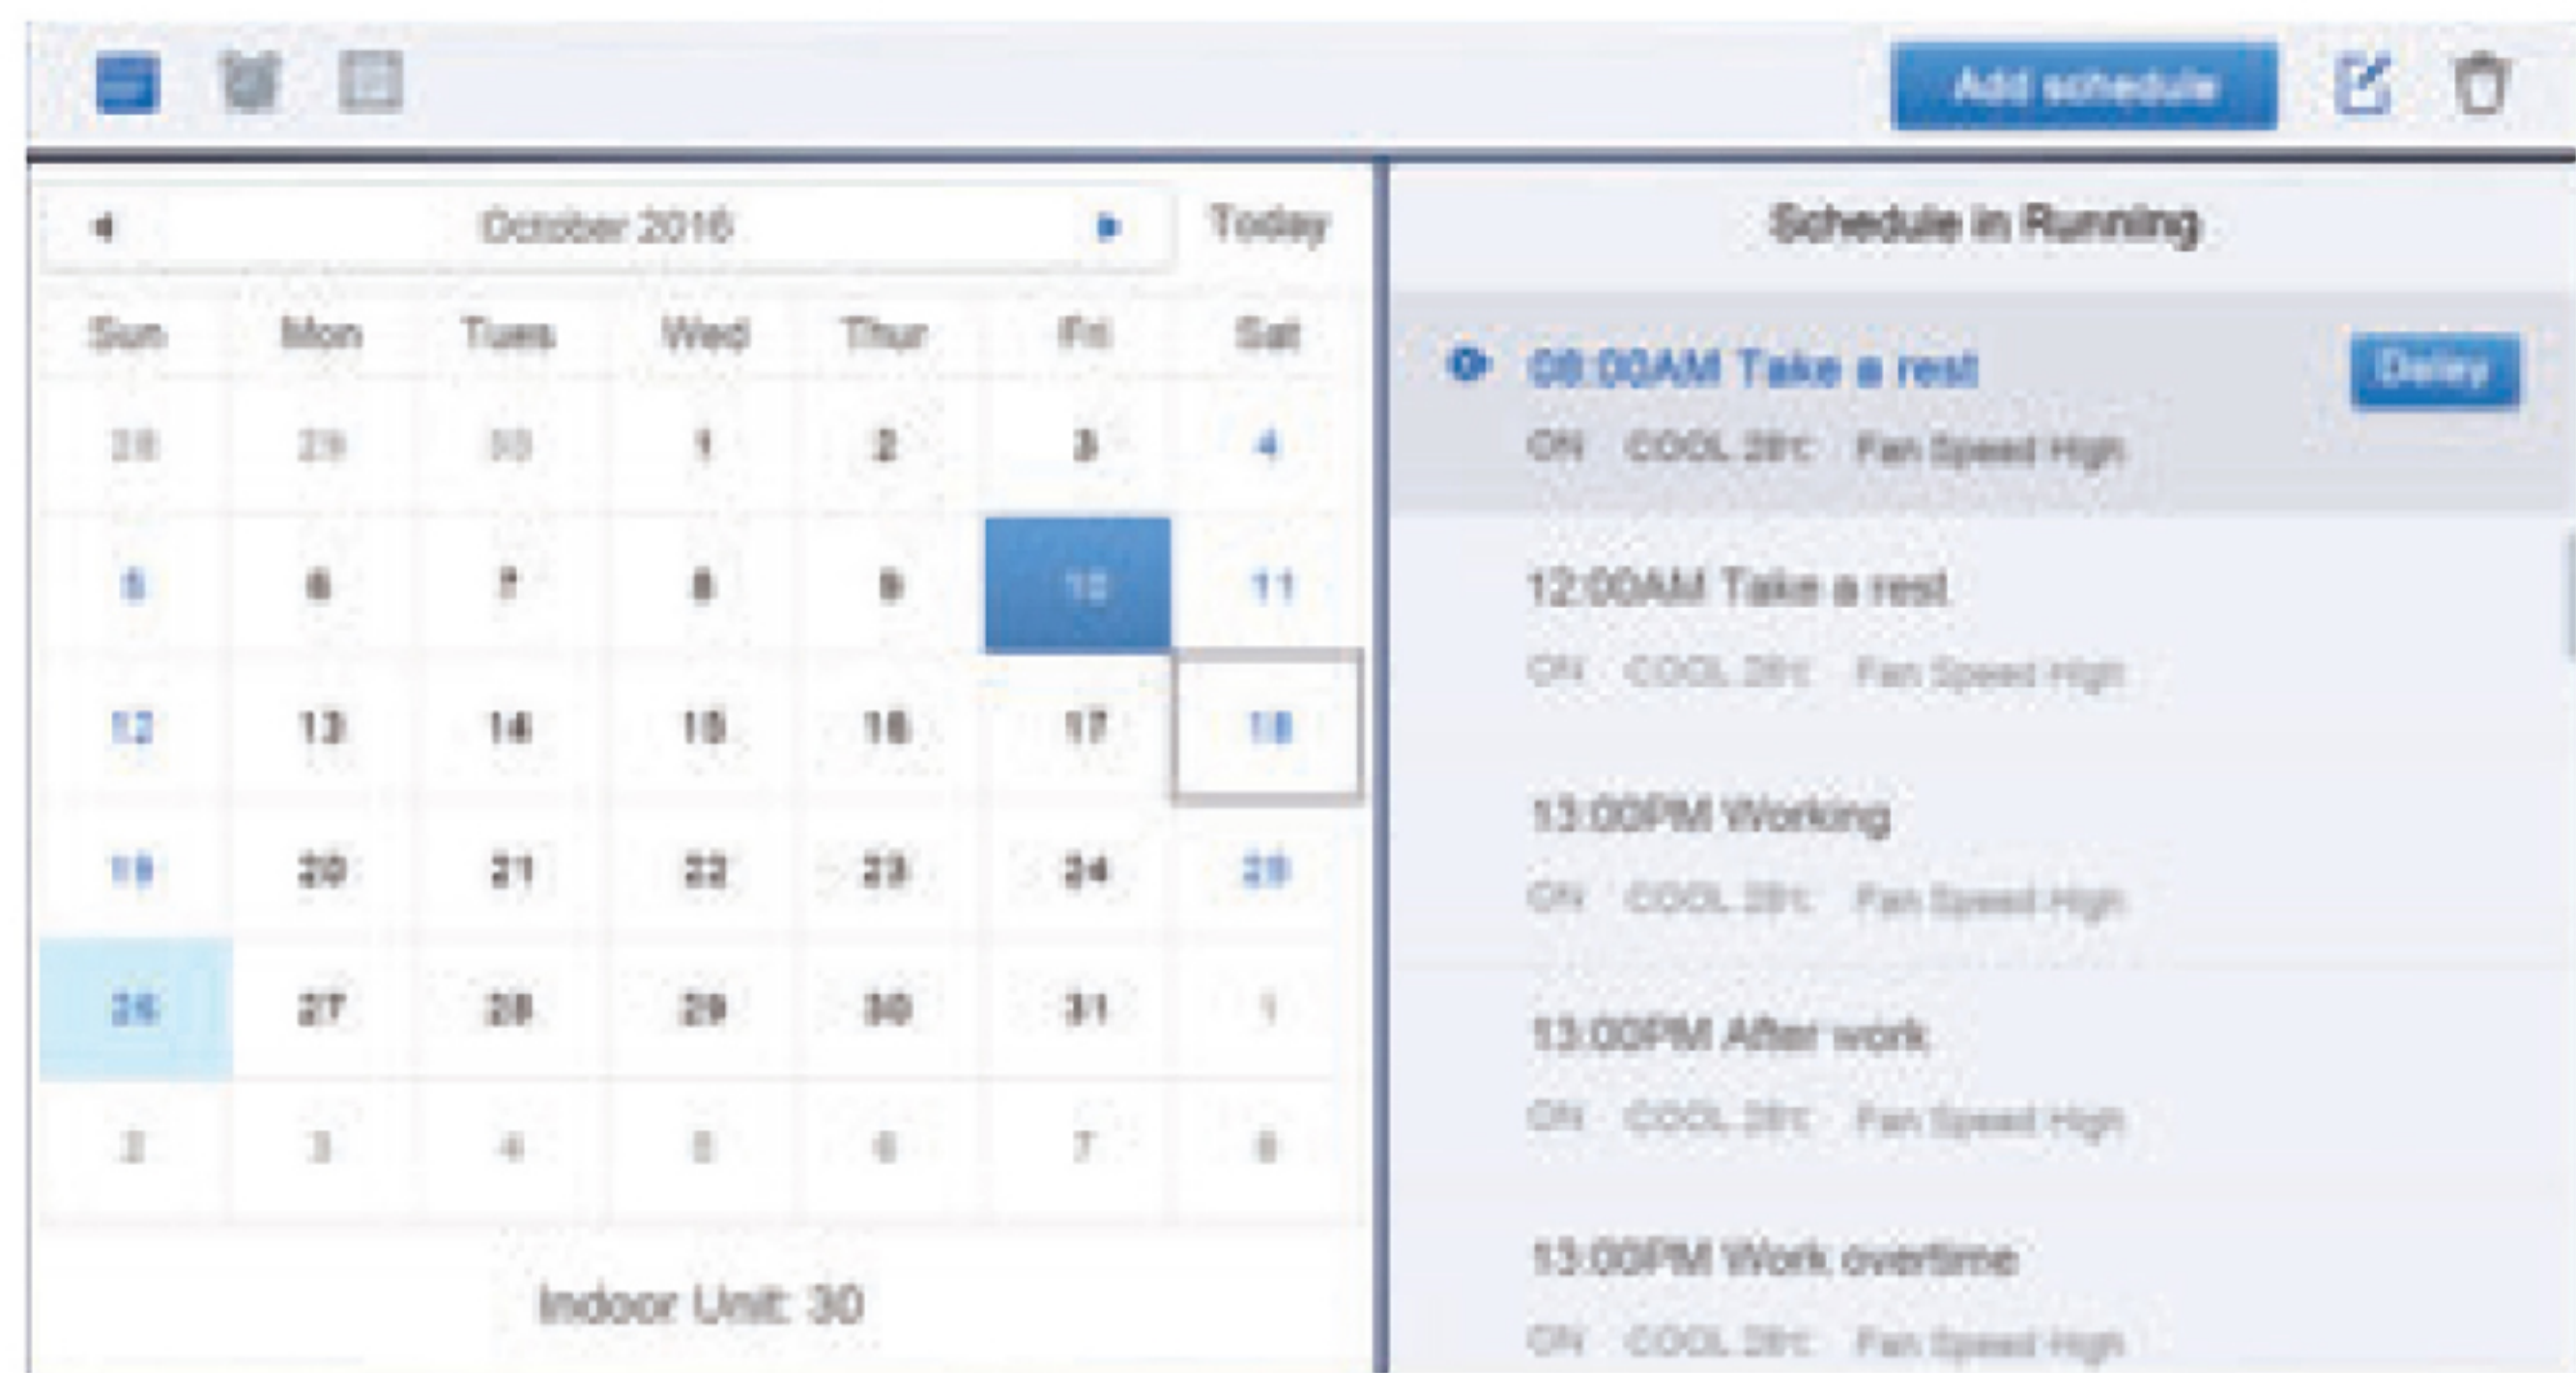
Add schedule

October 2016

Today

| Sun | Mon | Tues | Wed | Thur | Fri | Sat |
|---|---|---|---|---|---|---|
| 28 | 29 | 30 | 1 | 2 | 3 | 4 |
| 5 | 6 | 7 | 8 | 9 | 10 | 11 |
| 12 | 13 | 14 | 15 | 16 | 17 | 18 |
| 19 | 20 | 21 | 22 | 23 | 24 | 25 |
| 26 | 27 | 28 | 29 | 30 | 31 | 1 |
| 2 | 3 | 4 | 5 | 6 | 7 | 8 |

Indoor Unit: 30

Schedule in Running

08:00AM Take a rest
Delay
ON COOL 28℃ Fan Speed High

12:00AM Take a rest
ON COOL 28℃ Fan Speed High

13:00PM Working
ON COOL 28℃ Fan Speed High

13:00PM After work
ON COOL 28℃ Fan Speed High

13:00PM Work overtime
ON COOL 28℃ Fan Speed High